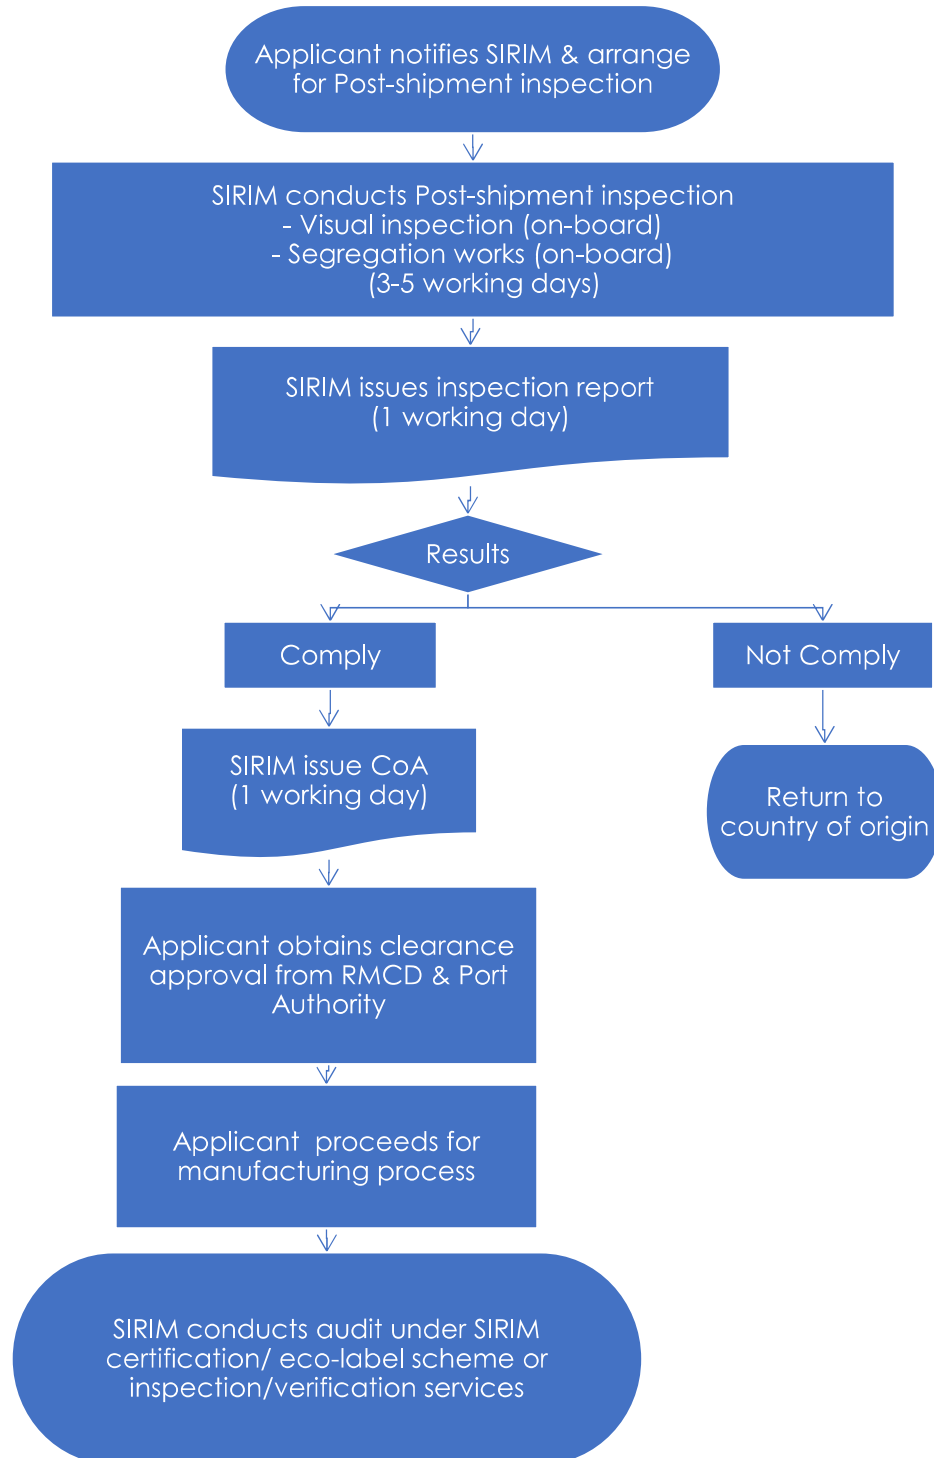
Applicant notifies SIRIM & arrange for Post-shipment inspection

SIRIM conducts Post-shipment inspection
- Visual inspection (on-board)
- Segregation works (on-board)
(3-5 working days)

SIRIM issues inspection report
(1 working day)

Results

Comply

Not Comply

SIRIM issue CoA
(1 working day)

Return to country of origin

Applicant obtains clearance approval from RMCD & Port Authority

Applicant proceeds for manufacturing process

SIRIM conducts audit under SIRIM certification/ eco-label scheme or inspection/verification services